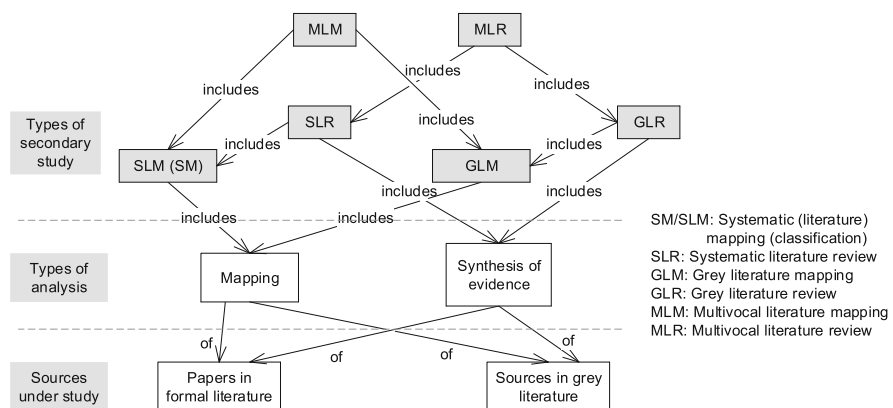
MLM

MLR

includes

includes

includes

Types of secondary study

SLR

includes

includes

GLR

includes

includes

SLM (SM)

GLM

includes

includes

includes

includes

Types of analysis

Mapping

Synthesis of evidence

of

of

of

of

Sources under study

Papers in formal literature

Sources in grey literature

SM/SLM: Systematic (literature) mapping (classification)
SLR: Systematic literature review
GLM: Grey literature mapping
GLR: Grey literature review
MLM: Multivocal literature mapping
MLR: Multivocal literature review